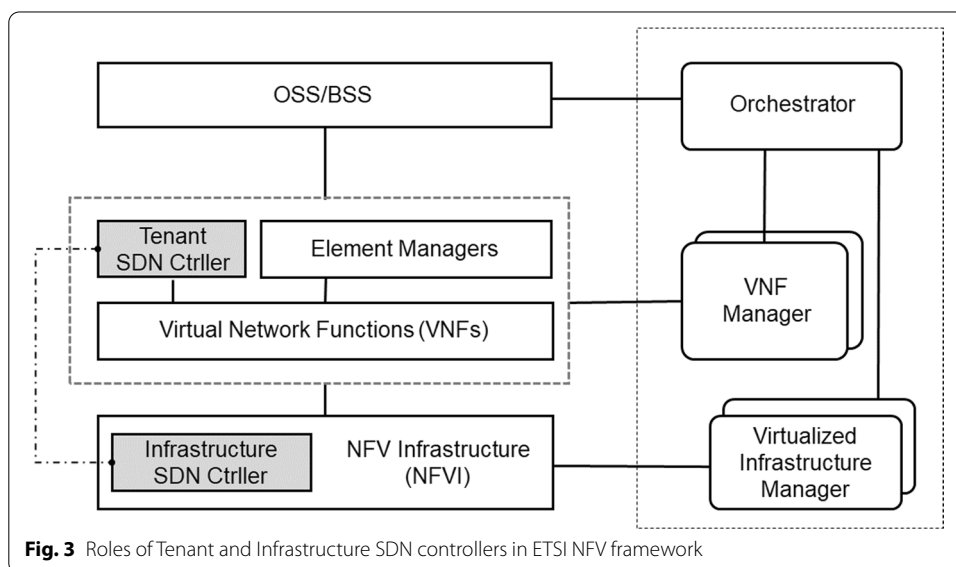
OSS/BSS

Orchestrator

Tenant SDN Ctrller

Element Managers

VNF Manager

Virtual Network Functions (VNFs)

Infrastructure SDN Ctrller

NFV Infrastructure (NFVI)

Virtualized Infrastructure Manager

**Fig. 3** Roles of Tenant and Infrastructure SDN controllers in ETSI NFV framework